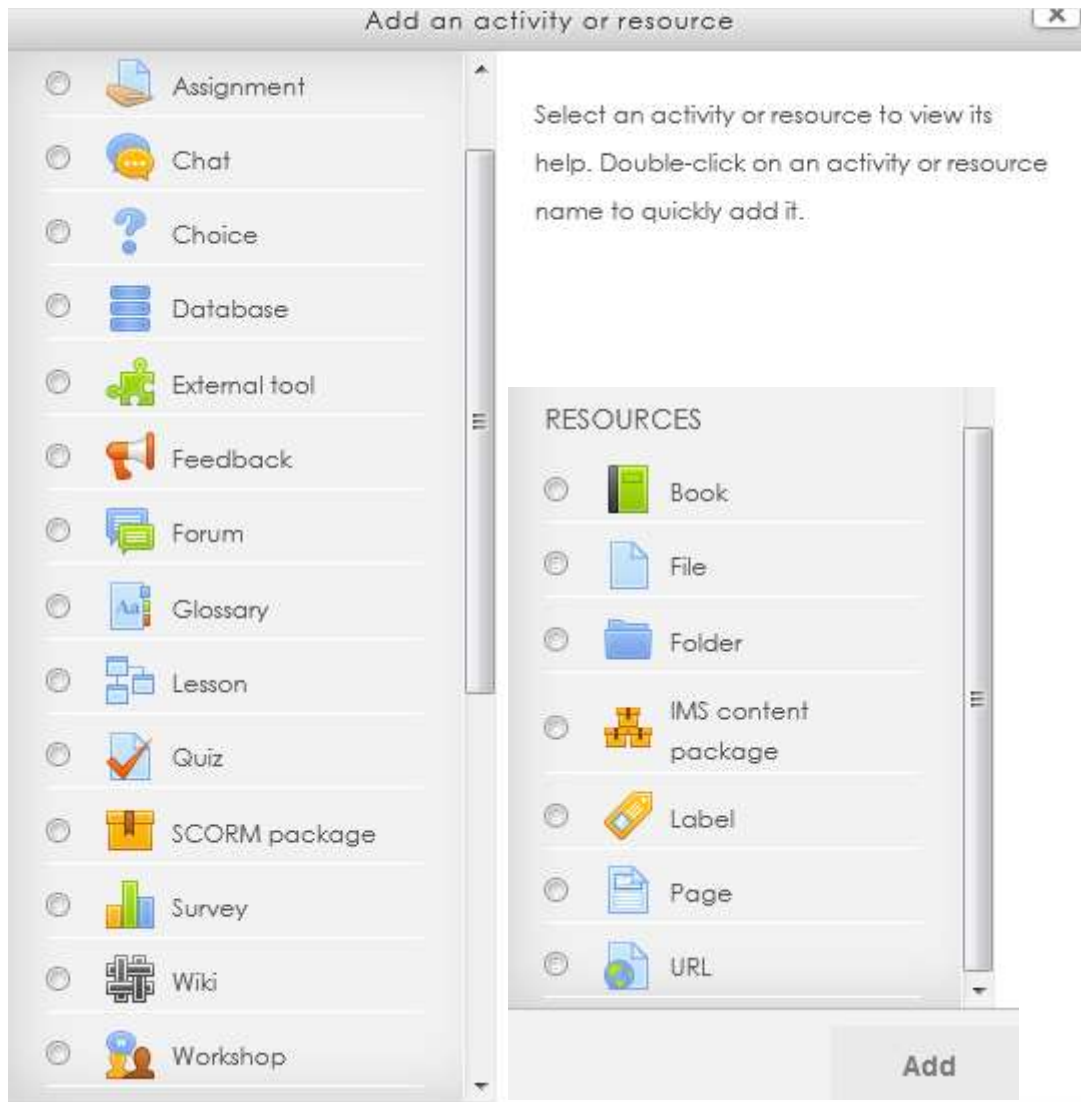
Add an activity or resource

x

Assignment
Chat
Choice
Database
External tool
Feedback
Forum
Glossary
Lesson
Quiz
SCORM package
Survey
Wiki
Workshop

Select an activity or resource to view its help. Double-click on an activity or resource name to quickly add it.

RESOURCES
Book
File
Folder
IMS content package
Label
Page
URL

Add